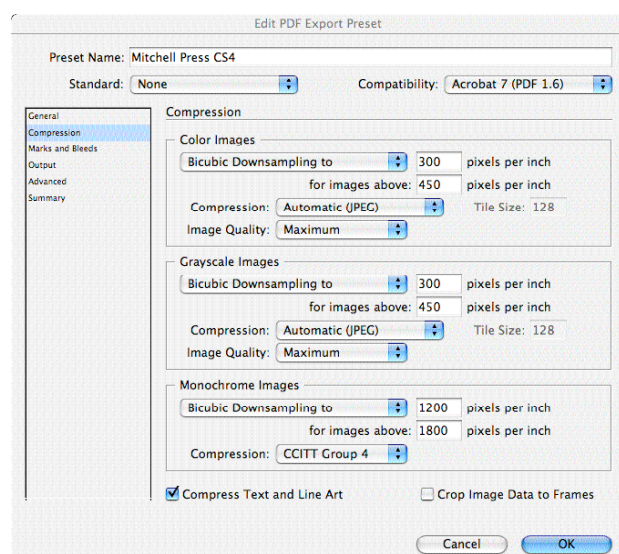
Edit PDF Export Preset

Preset Name: Mitchell Press CS4

Standard: None

Compatibility: Acrobat 7 (PDF 1.6)

General
Compression
Marks and Bleeds
Output
Advanced
Summary

Compression

Color Images

Bicubic Downsampling to 300 pixels per inch

for images above: 450 pixels per inch

Compression: Automatic (JPEG) Tile Size: 128

Image Quality: Maximum

Grayscale Images

Bicubic Downsampling to 300 pixels per inch

for images above: 450 pixels per inch

Compression: Automatic (JPEG) Tile Size: 128

Image Quality: Maximum

Monochrome Images

Bicubic Downsampling to 1200 pixels per inch

for images above: 1800 pixels per inch

Compression: CCITT Group 4

Compress Text and Line Art

Crop Image Data to Frames

Cancel

OK